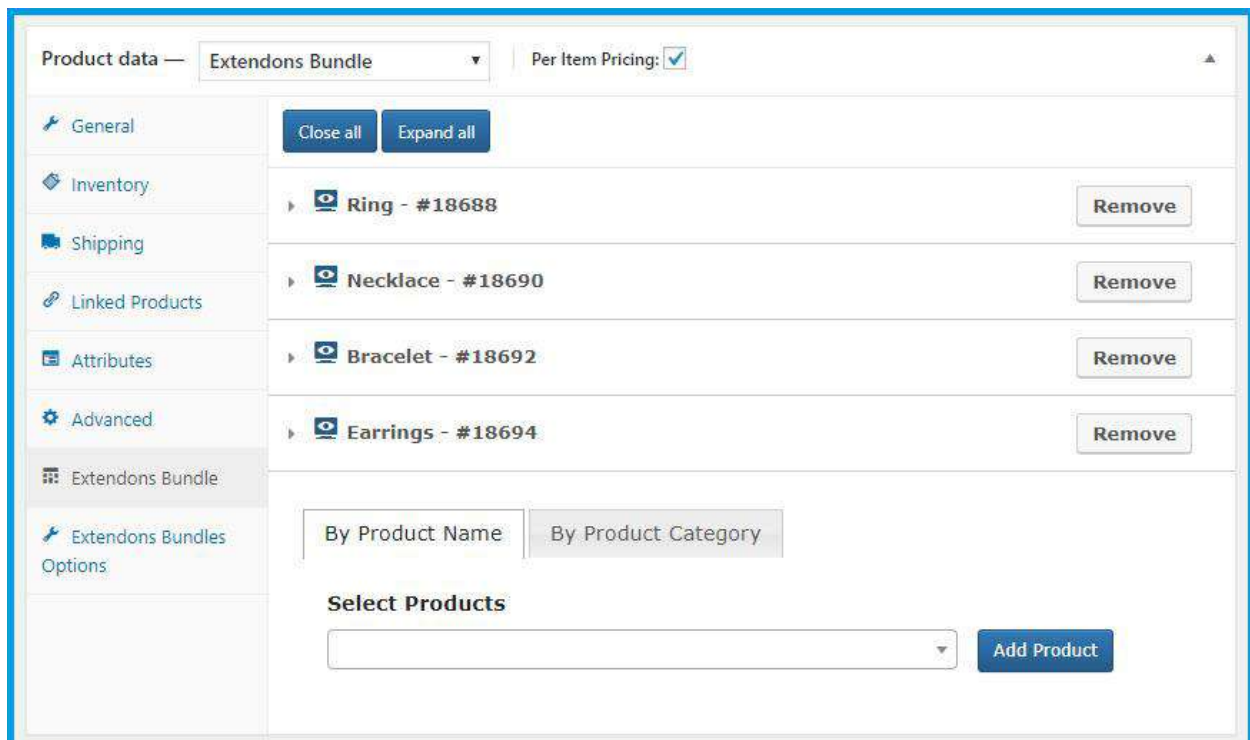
Product data — Extendons Bundle
Per Item Pricing:

General
Inventory
Shipping
Linked Products
Attributes
Advanced
Extendons Bundle
Extendons Bundles Options

Close all
Expand all

Ring - #18688
Remove

Necklace - #18690
Remove

Bracelet - #18692
Remove

Earrings - #18694
Remove

By Product Name
By Product Category

Select Products

Add Product